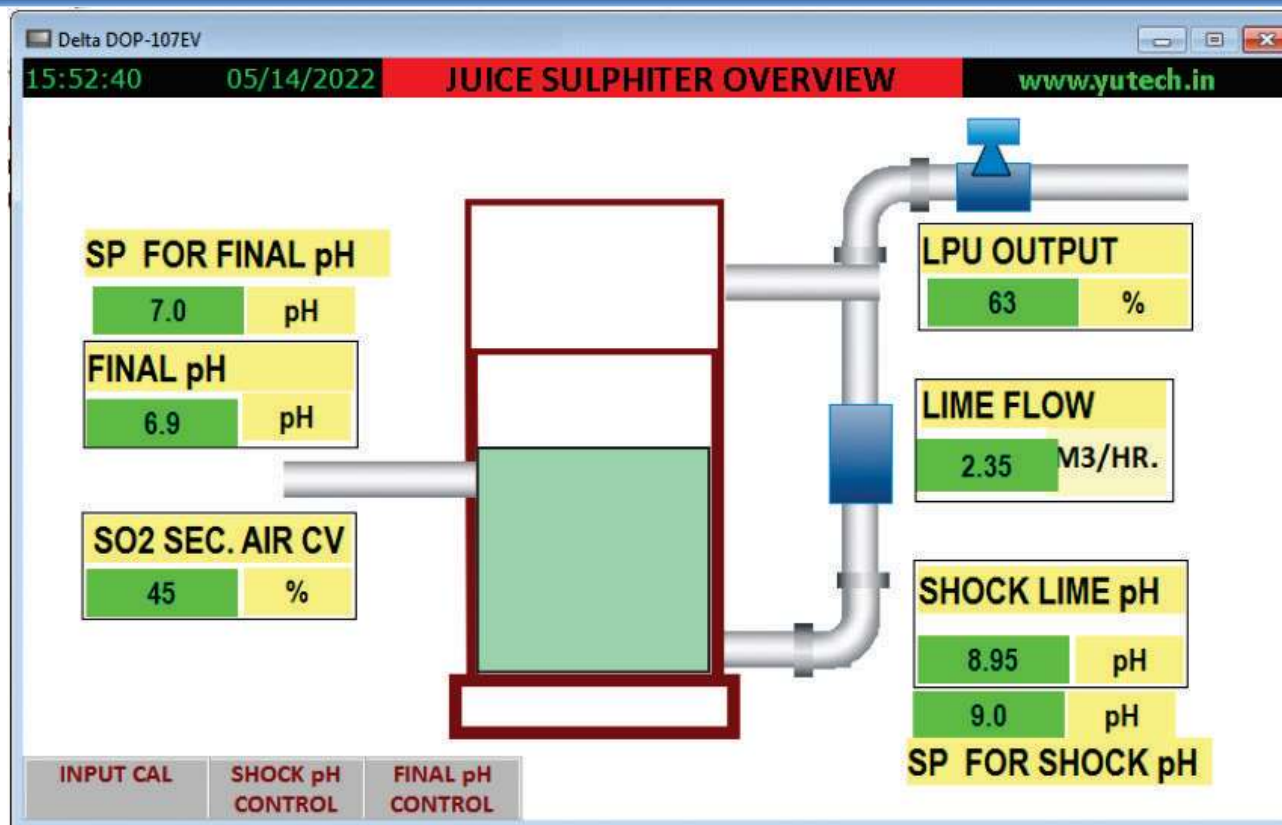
Delta DOP-107EV

15:52:40 05/14/2022 JUICE SULPHITER OVERVIEW www.yutech.in

SP FOR FINAL pH
7.0 pH

FINAL pH
6.9 pH

SO2 SEC. AIR CV
45 %

LPU OUTPUT
63 %

LIME FLOW
2.35 M3/HR.

SHOCK LIME pH
8.95 pH
9.0 pH
SP FOR SHOCK pH

INPUT CAL
SHOCK pH CONTROL
FINAL pH CONTROL